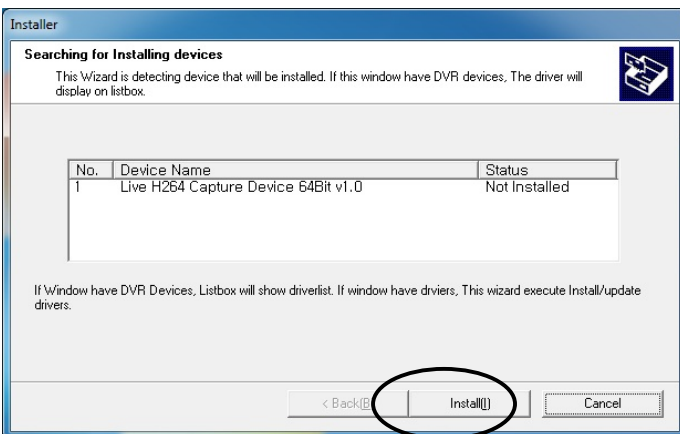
Installer

Searching for Installing devices

This Wizard is detecting device that will be installed. If this window have DVR devices, The driver will display on listbox.

| No. | Device Name | Status |
|---|---|---|
| 1 | Live H264 Capture Device 64Bit v1.0 | Not Installed |

If Window have DVR Devices, Listbox will show driverlist. If window have drviers, This wizard execute Install/update drivers.

< Back(B) Install(I) Cancel